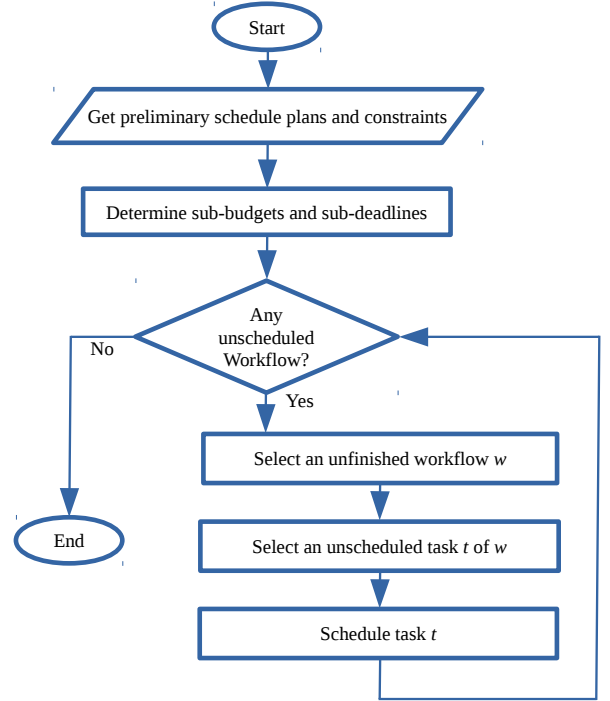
Start

Get preliminary schedule plans and constraints

Determine sub-budgets and sub-deadlines

Any unscheduled Workflow?

No

Yes

Select an unfinished workflow $w$

End

Select an unscheduled task $t$ of $w$

Schedule task $t$